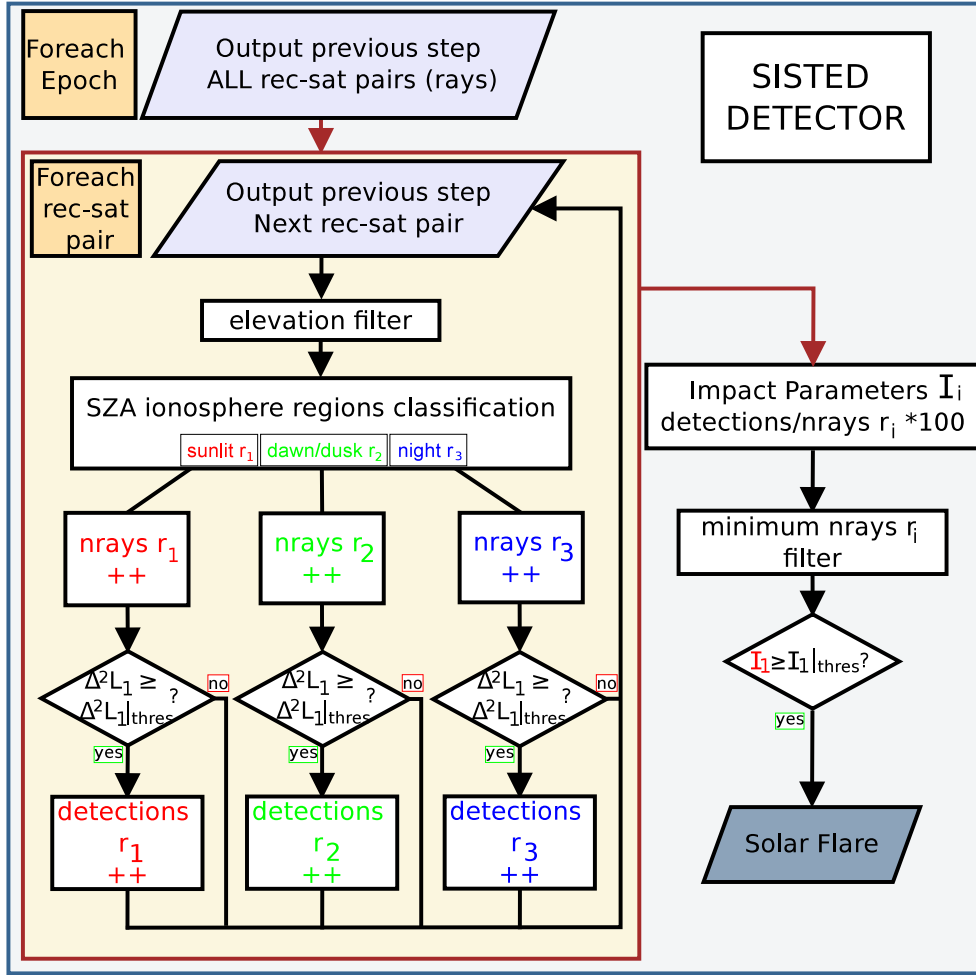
Foreach Epoch

Output previous step ALL rec-sat pairs (rays)

SISTED DETECTOR

Foreach rec-sat pair

Output previous step Next rec-sat pair

elevation filter

SZA ionosphere regions classification

sunlit $r_1$ | dawn/dusk $r_2$ | night $r_3$

nrays $r_1$ ++

nrays $r_2$ ++

nrays $r_3$ ++

$\Delta^2 L_1 \geq \Delta^2 L_1|_{thres}$ ?

no

yes

$\Delta^2 L_1 \geq \Delta^2 L_1|_{thres}$ ?

no

yes

$\Delta^2 L_1 \geq \Delta^2 L_1|_{thres}$ ?

no

yes

detections $r_1$ ++

detections $r_2$ ++

detections $r_3$ ++

Impact Parameters $I_i$ detections/nrays $r_i$ *100

minimum nrays $r_i$ filter

$I_1 \geq I_1|_{thres}$?

yes

Solar Flare